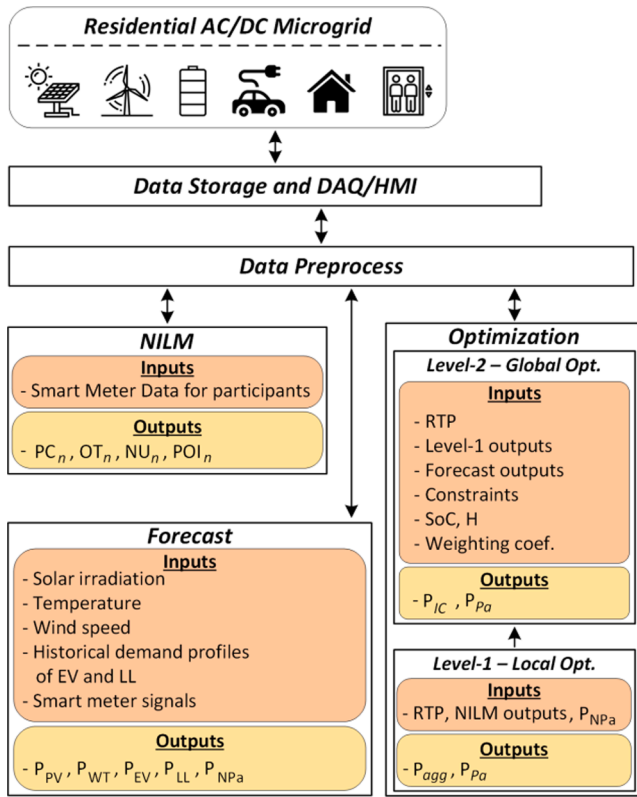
Residential AC/DC Microgrid

Data Storage and DAQ/HMI

Data Preprocess

NILM

Inputs
- Smart Meter Data for participants

Outputs
- $PC_n$ , $OT_n$ , $NU_n$ , $POI_n$

Forecast

Inputs
- Solar irradiation
- Temperature
- Wind speed
- Historical demand profiles of EV and LL
- Smart meter signals

Outputs
- $P_{PV}$ , $P_{WT}$ , $P_{EV}$ , $P_{LL}$ , $P_{NPa}$

Optimization

Level-2 – Global Opt.

Inputs
- RTP
- Level-1 outputs
- Forecast outputs
- Constraints
- SoC, H
- Weighting coef.

Outputs
- $P_{IC}$ , $P_{Pa}$

Level-1 – Local Opt.

Inputs
- RTP, NILM outputs, $P_{NPa}$

Outputs
- $P_{agg}$ , $P_{Pa}$